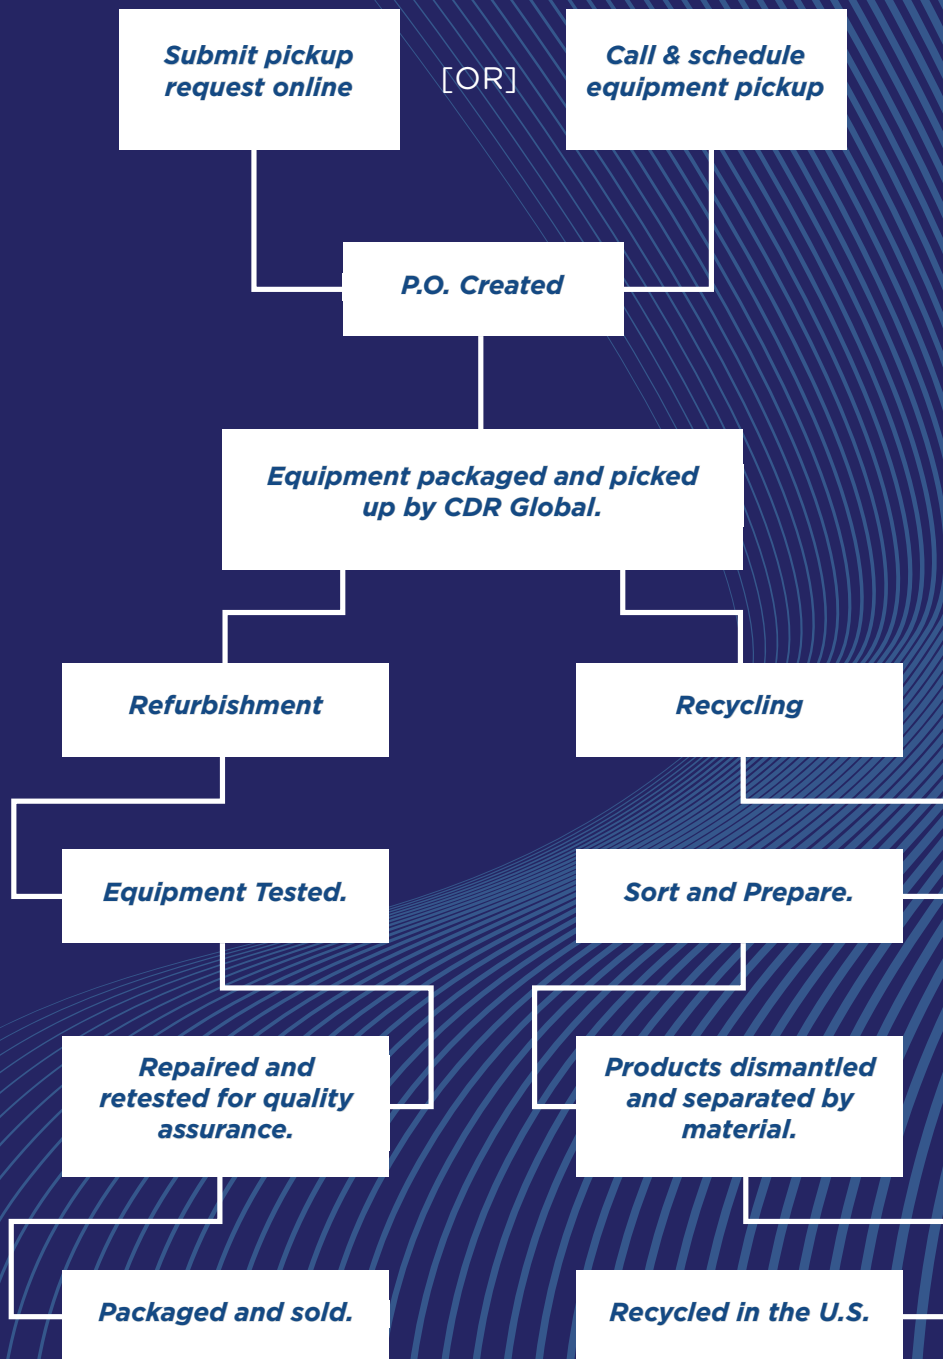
Submit pickup request online

[OR]

Call & schedule equipment pickup

P.O. Created

Equipment packaged and picked up by CDR Global.

Refurbishment

Recycling

Equipment Tested.

Sort and Prepare.

Repaired and retested for quality assurance.

Products dismantled and separated by material.

Packaged and sold.

Recycled in the U.S.